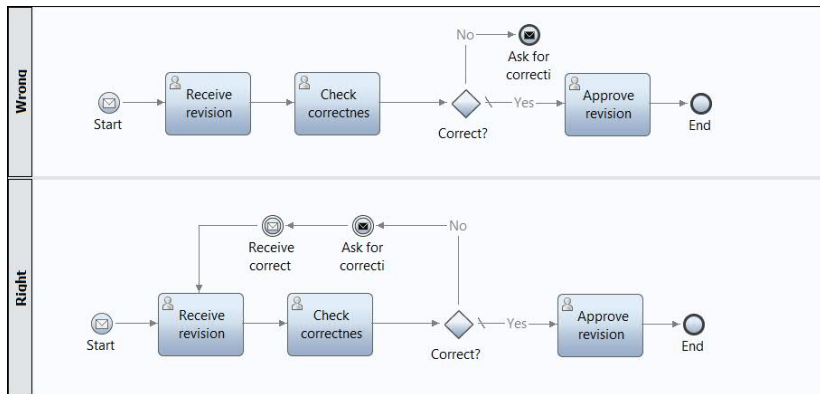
Wrong

No

Ask for correcti

Start

Receive revision

Check correctnes

Correct?

Yes

Approve revision

End

Right

Receive correct

Ask for correcti

No

Start

Receive revision

Check correctnes

Correct?

Yes

Approve revision

End